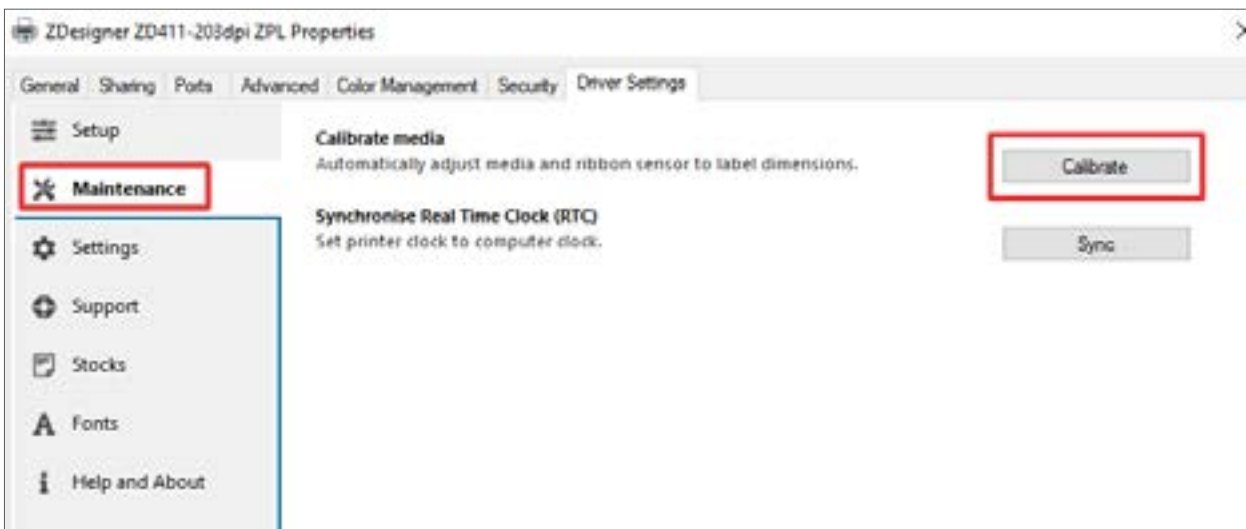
ZDesigner ZD411-203dpi ZPL Properties

General | Sharing | Ports | Advanced | Color Management | Security | Driver Settings

Setup

Maintenance

Settings

Support

Stocks

Fonts

Help and About

Calibrate media
Automatically adjust media and ribbon sensor to label dimensions.

Calibrate

Synchronise Real Time Clock (RTC)
Set printer clock to computer clock.

Sync